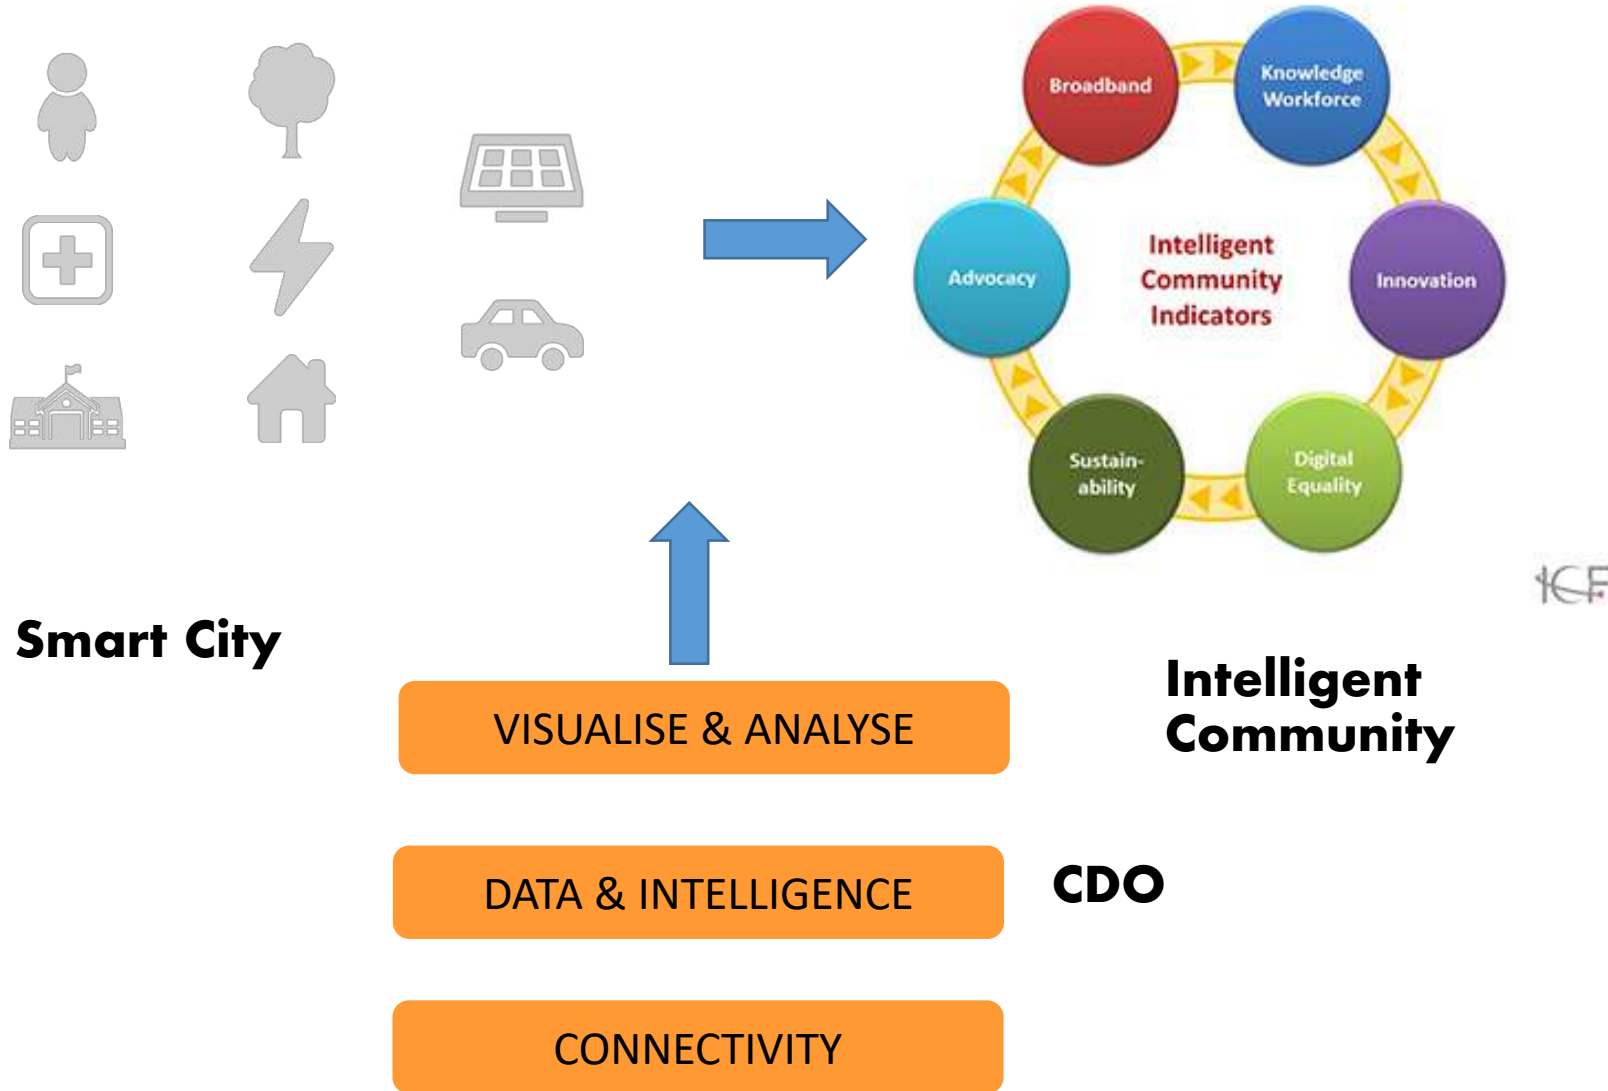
Broadband

Knowledge Workforce

Advocacy

Intelligent Community Indicators

Innovation

Sustainability

Digital Equality

ICF

Smart City

Intelligent Community

VISUALISE & ANALYSE

DATA & INTELLIGENCE

CDO

CONNECTIVITY